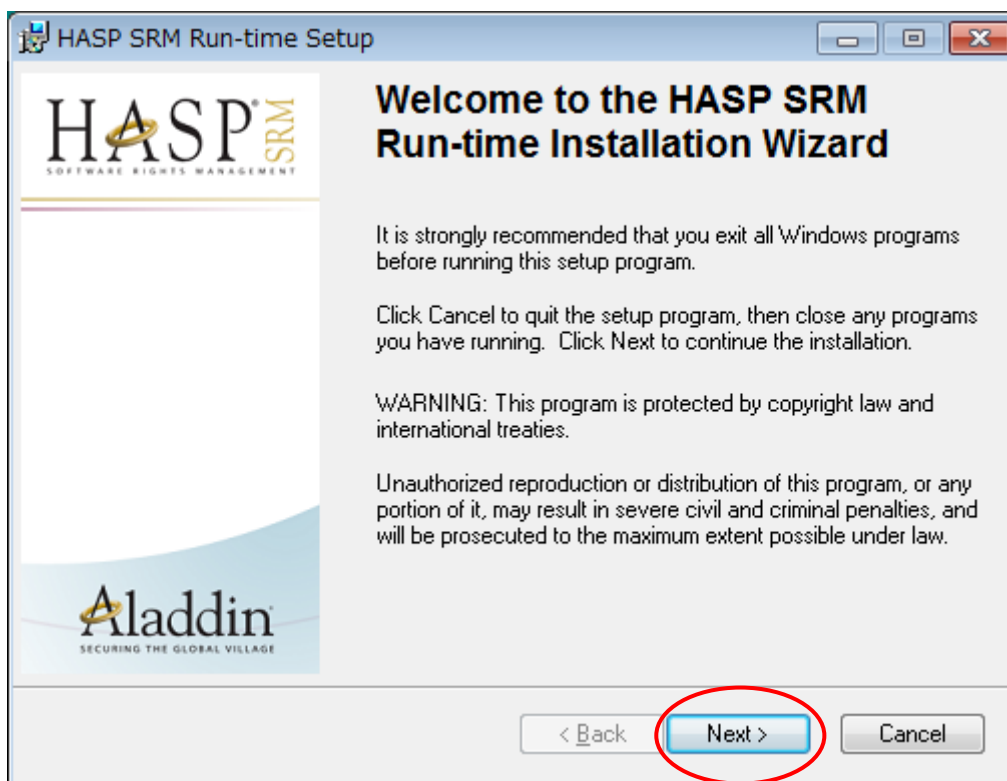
HASP SRM Run-time Setup

HASP SRM
SOFTWARE RIGHTS MANAGEMENT

Aladdin
SECURING THE GLOBAL VILLAGE

Welcome to the HASP SRM Run-time Installation Wizard

It is strongly recommended that you exit all Windows programs before running this setup program.

Click Cancel to quit the setup program, then close any programs you have running. Click Next to continue the installation.

WARNING: This program is protected by copyright law and international treaties.

Unauthorized reproduction or distribution of this program, or any portion of it, may result in severe civil and criminal penalties, and will be prosecuted to the maximum extent possible under law.

< Back
Next >
Cancel